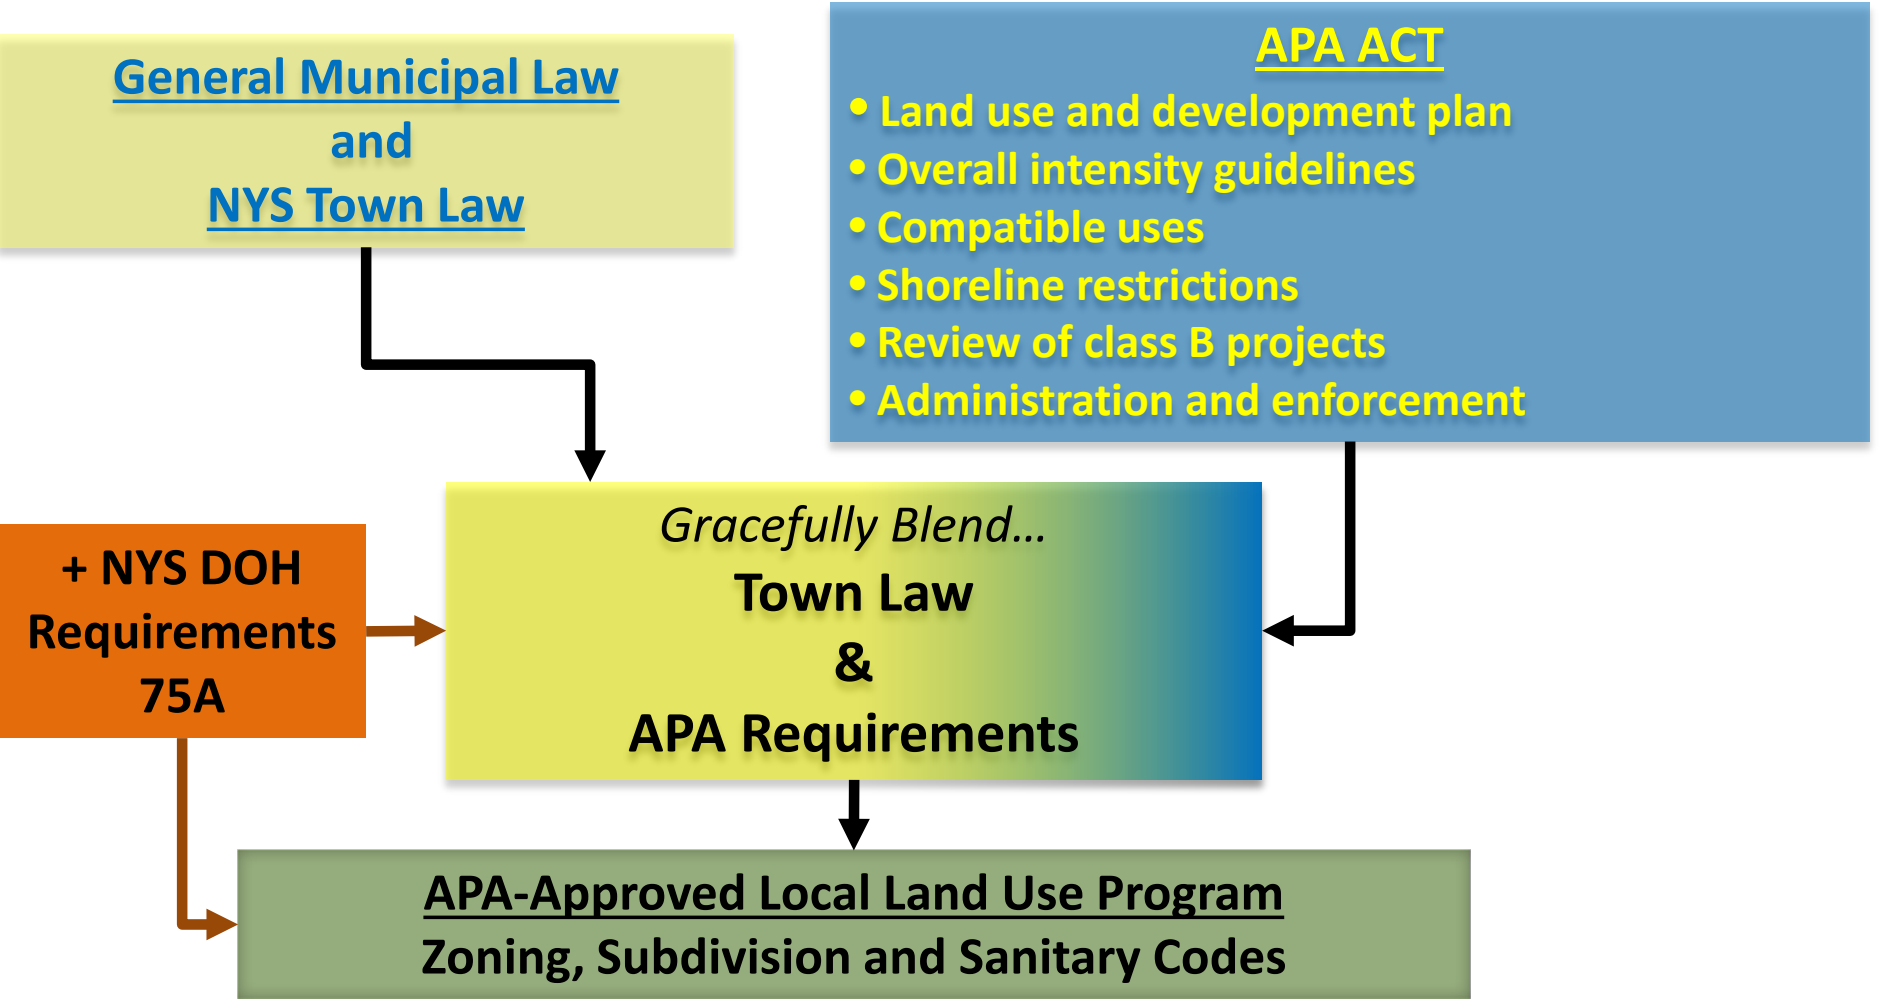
General Municipal Law
and
NYS Town Law

APA ACT
• Land use and development plan
• Overall intensity guidelines
• Compatible uses
• Shoreline restrictions
• Review of class B projects
• Administration and enforcement

+ NYS DOH
Requirements
75A

*Gracefully Blend…*
Town Law
&
APA Requirements

APA-Approved Local Land Use Program
Zoning, Subdivision and Sanitary Codes